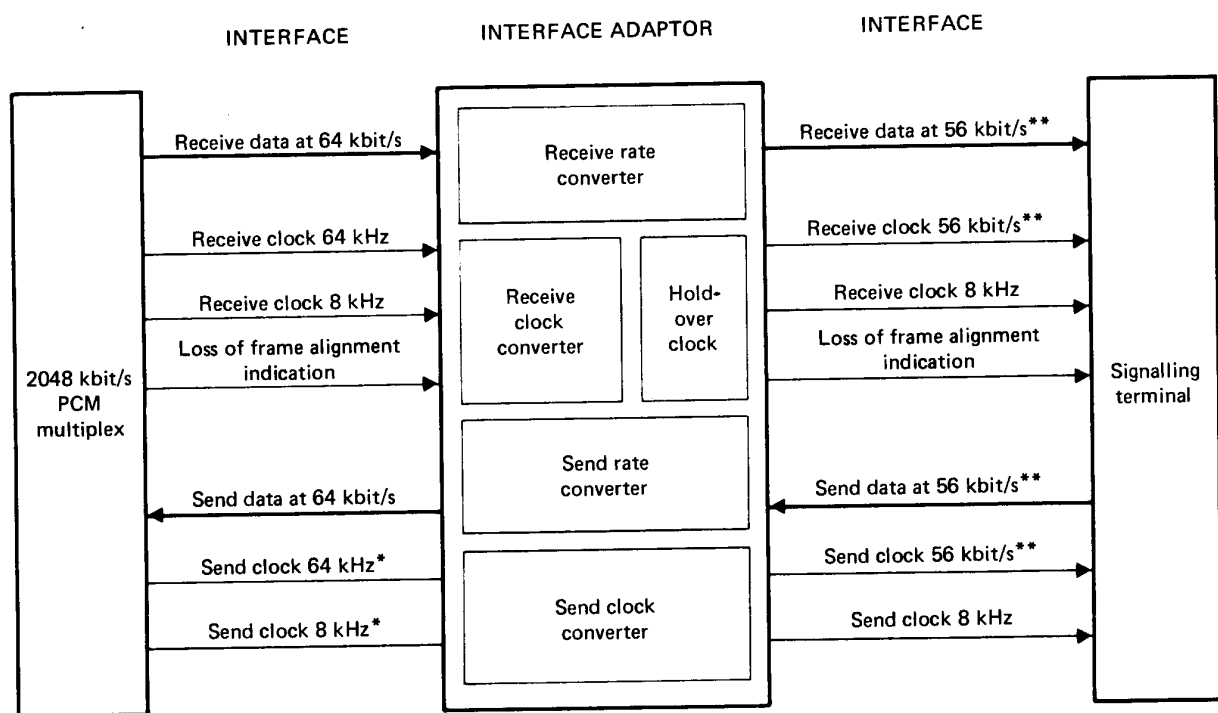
INTERFACE

INTERFACE ADAPTOR

INTERFACE

2048 kbit/s PCM multiplex

Receive data at 64 kbit/s

Receive clock 64 kHz

Receive clock 8 kHz

Loss of frame alignment indication

Send data at 64 kbit/s

Send clock 64 kHz*

Send clock 8 kHz*

Receive rate converter

Receive clock converter

Hold-over clock

Send rate converter

Send clock converter

Receive data at 56 kbit/s**

Receive clock 56 kbit/s**

Receive clock 8 kHz

Loss of frame alignment indication

Send data at 56 kbit/s**

Send clock 56 kbit/s**

Send clock 8 kHz

Signalling terminal